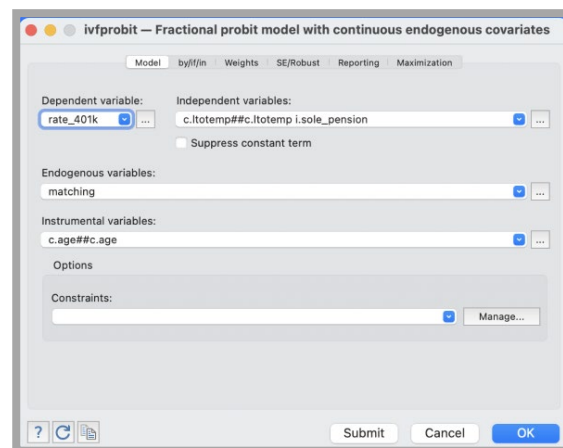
ivfprobit — Fractional probit model with continuous endogenous covariates

Model | by/if/in | Weights | SE/Robust | Reporting | Maximization

Dependent variable:
rate_401k ...

Independent variables:
c.ltotemp##c.ltotemp i.sole_pension ...

Suppress constant term

Endogenous variables:
matching ...

Instrumental variables:
c.age##c.age ...

Options

Constraints:
Manage...

? C

Submit | Cancel | OK